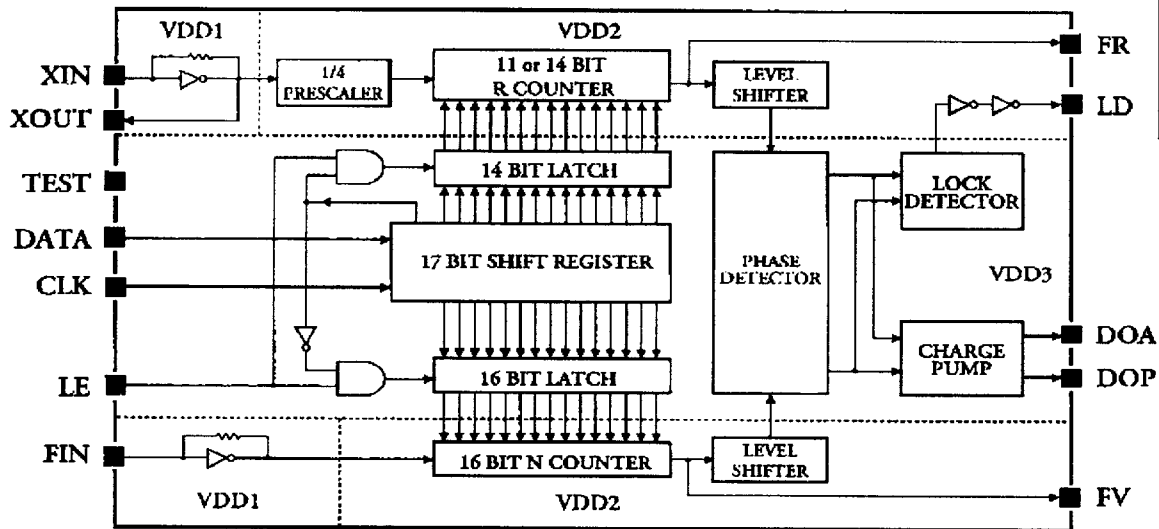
VDD1

VDD2

XIN

XOUT

1/4 PRESCALER

11 or 14 BIT R COUNTER

LEVEL SHIFTER

FR

LD

TEST

14 BIT LATCH

LOCK DETECTOR

DATA

17 BIT SHIFT REGISTER

PHASE DETECTOR

CLK

VDD3

CHARGE PUMP

DOA

LE

16 BIT LATCH

DOP

FIN

16 BIT N COUNTER

LEVEL SHIFTER

VDD1

VDD2

FV